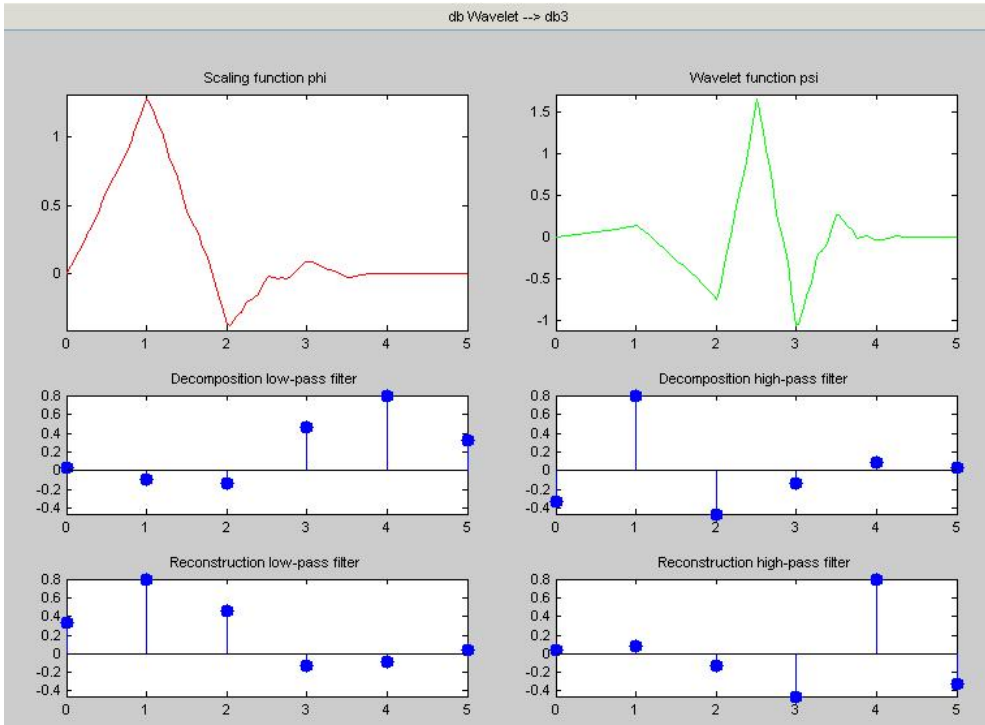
db Wavelet --> db3

Scaling function phi

1
0.5
0
0 1 2 3 4 5

Wavelet function psi

1.5
1
0.5
0
-0.5
-1
0 1 2 3 4 5

Decomposition low-pass filter

0.8
0.6
0.4
0.2
0
-0.2
-0.4
0 1 2 3 4 5

Decomposition high-pass filter

0.8
0.6
0.4
0.2
0
-0.2
-0.4
0 1 2 3 4 5

Reconstruction low-pass filter

0.8
0.6
0.4
0.2
0
-0.2
-0.4
0 1 2 3 4 5

Reconstruction high-pass filter

0.8
0.6
0.4
0.2
0
-0.2
-0.4
0 1 2 3 4 5